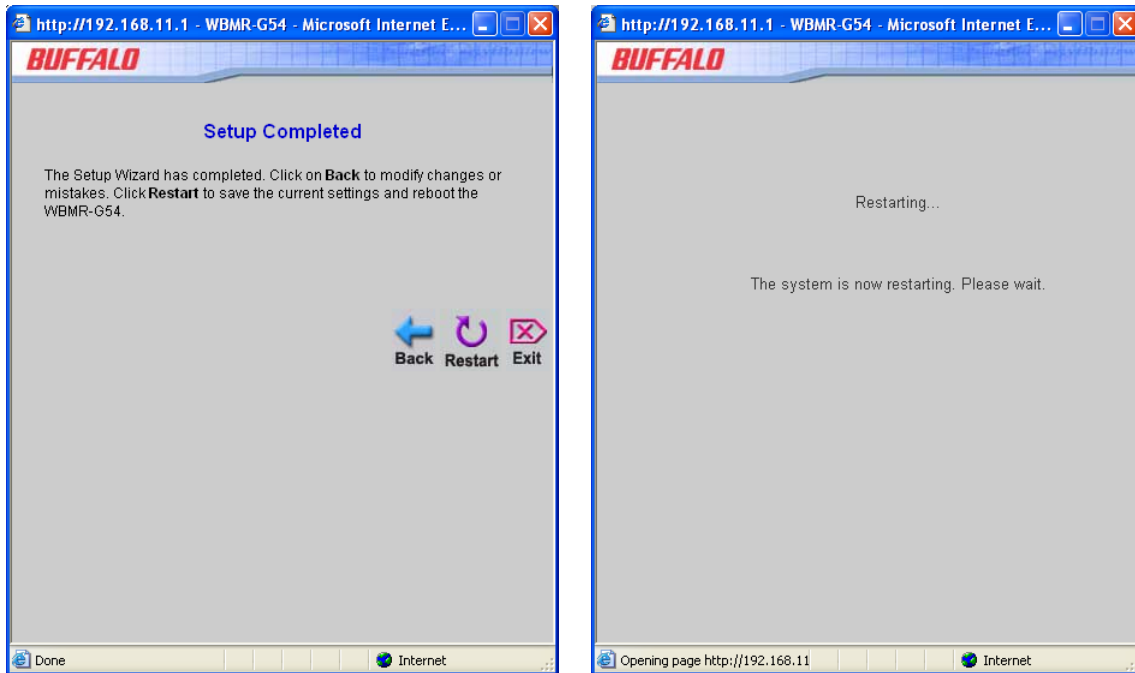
http://192.168.11.1 - WBMR-G54 - Microsoft Internet E...

BUFFALO

Setup Completed

The Setup Wizard has completed. Click on **Back** to modify changes or mistakes. Click **Restart** to save the current settings and reboot the WBMR-G54.

Back Restart Exit

Done

Internet

http://192.168.11.1 - WBMR-G54 - Microsoft Internet E...

BUFFALO

Restarting...

The system is now restarting. Please wait.

Opening page http://192.168.11

Internet